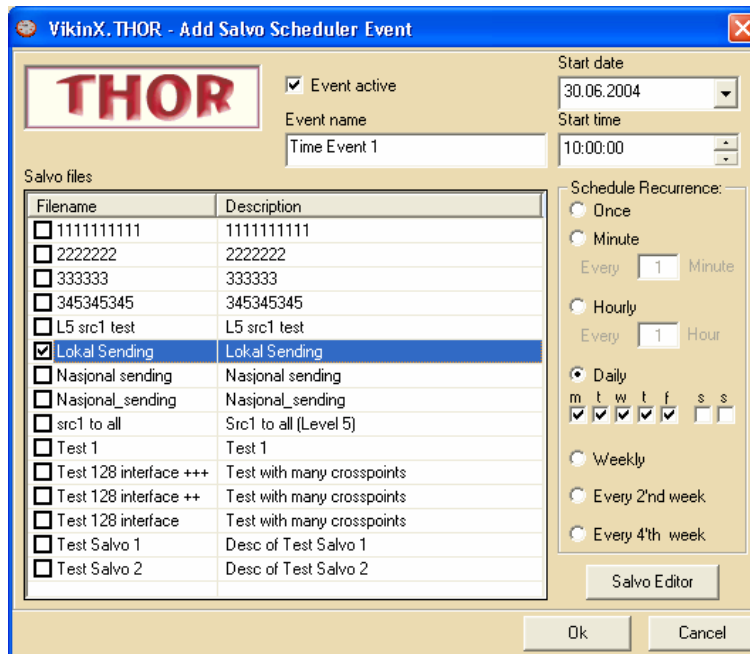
VikinX.THOR - Add Salvo Scheduler Event

THOR

Event active

Event name

Time Event 1

Start date

30.06.2004

Start time

10:00:00

Salvo files

| Filename | Description |
|---|---|
| 1111111111 | 1111111111 |
| 2222222 | 2222222 |
| 333333 | 333333 |
| 345345345 | 345345345 |
| L5 src1 test | L5 src1 test |
| Lokal Sending | Lokal Sending |
| Nasjonal sending | Nasjonal sending |
| Nasjonal_sending | Nasjonal_sending |
| src1 to all | Src1 to all (Level 5) |
| Test 1 | Test 1 |
| Test 128 interface +++ | Test with many crosspoints |
| Test 128 interface ++ | Test with many crosspoints |
| Test 128 interface | Test with many crosspoints |
| Test Salvo 1 | Desc of Test Salvo 1 |
| Test Salvo 2 | Desc of Test Salvo 2 |

Schedule Recurrence:

Once

Minute

Every 1 Minute

Hourly

Every 1 Hour

Daily

m t w t f s s

Weekly

Every 2'nd week

Every 4'th week

Salvo Editor

Ok

Cancel